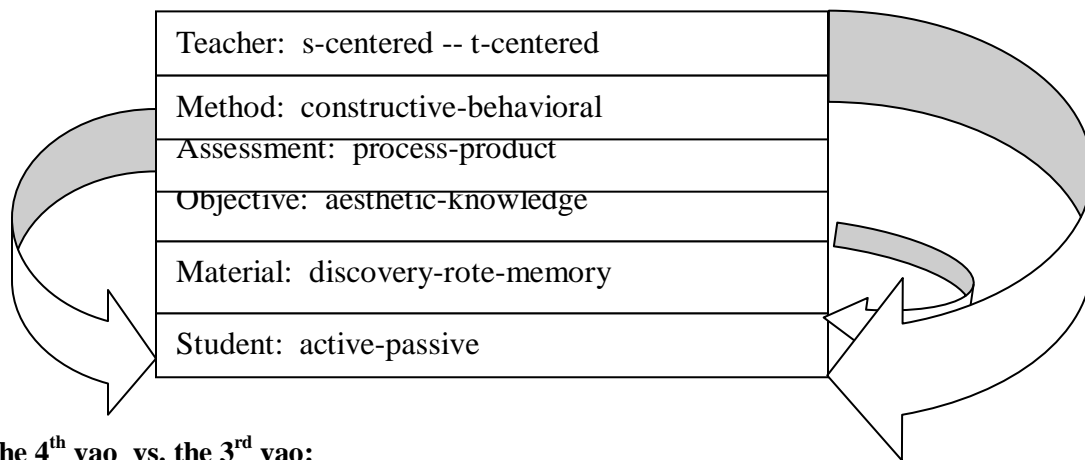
Teacher: s-centered -- t-centered

Method: constructive-behavioral

Assessment: process-product

Objective: aesthetic-knowledge

Material: discovery-rote-memory

Student: active-passive

he $4^{th}$ yao vs. the $3^{rd}$ yao: